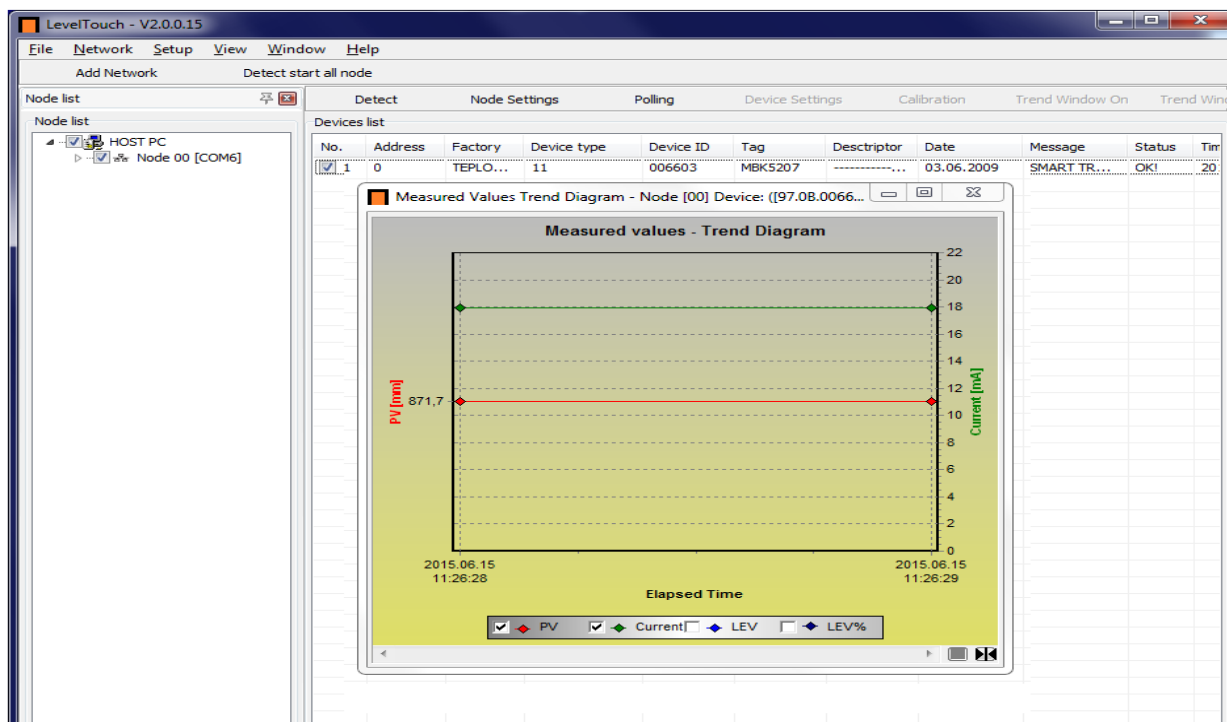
LevelTouch - V2.0.0.15

File Network Setup View Window Help

Add Network Detect start all node

Node list

Node list

HOST PC

Node 00 [COM6]

Detect Node Settings Polling Device Settings Calibration Trend Window On Trend Win

Devices list

| No. | Address | Factory | Device type | Device ID | Tag | Desctriptor | Date | Message | Status | Tim |
|---|---|---|---|---|---|---|---|---|---|---|
| 1 | 0 | TEPLO... | 11 | 006603 | MBK5207 | ------------... | 03.06.2009 | SMART TR... | OK! | 20 |

Measured Values Trend Diagram - Node [00] Device: ([97.0B.0066...

Measured values - Trend Diagram

PV [mm]

871,7

Current [mA]

22
20
18
16
14
12
10
8
6
4
2
0

2015.06.15
11:26:28

2015.06.15
11:26:29

Elapsed Time

PV Current LEV LEV%